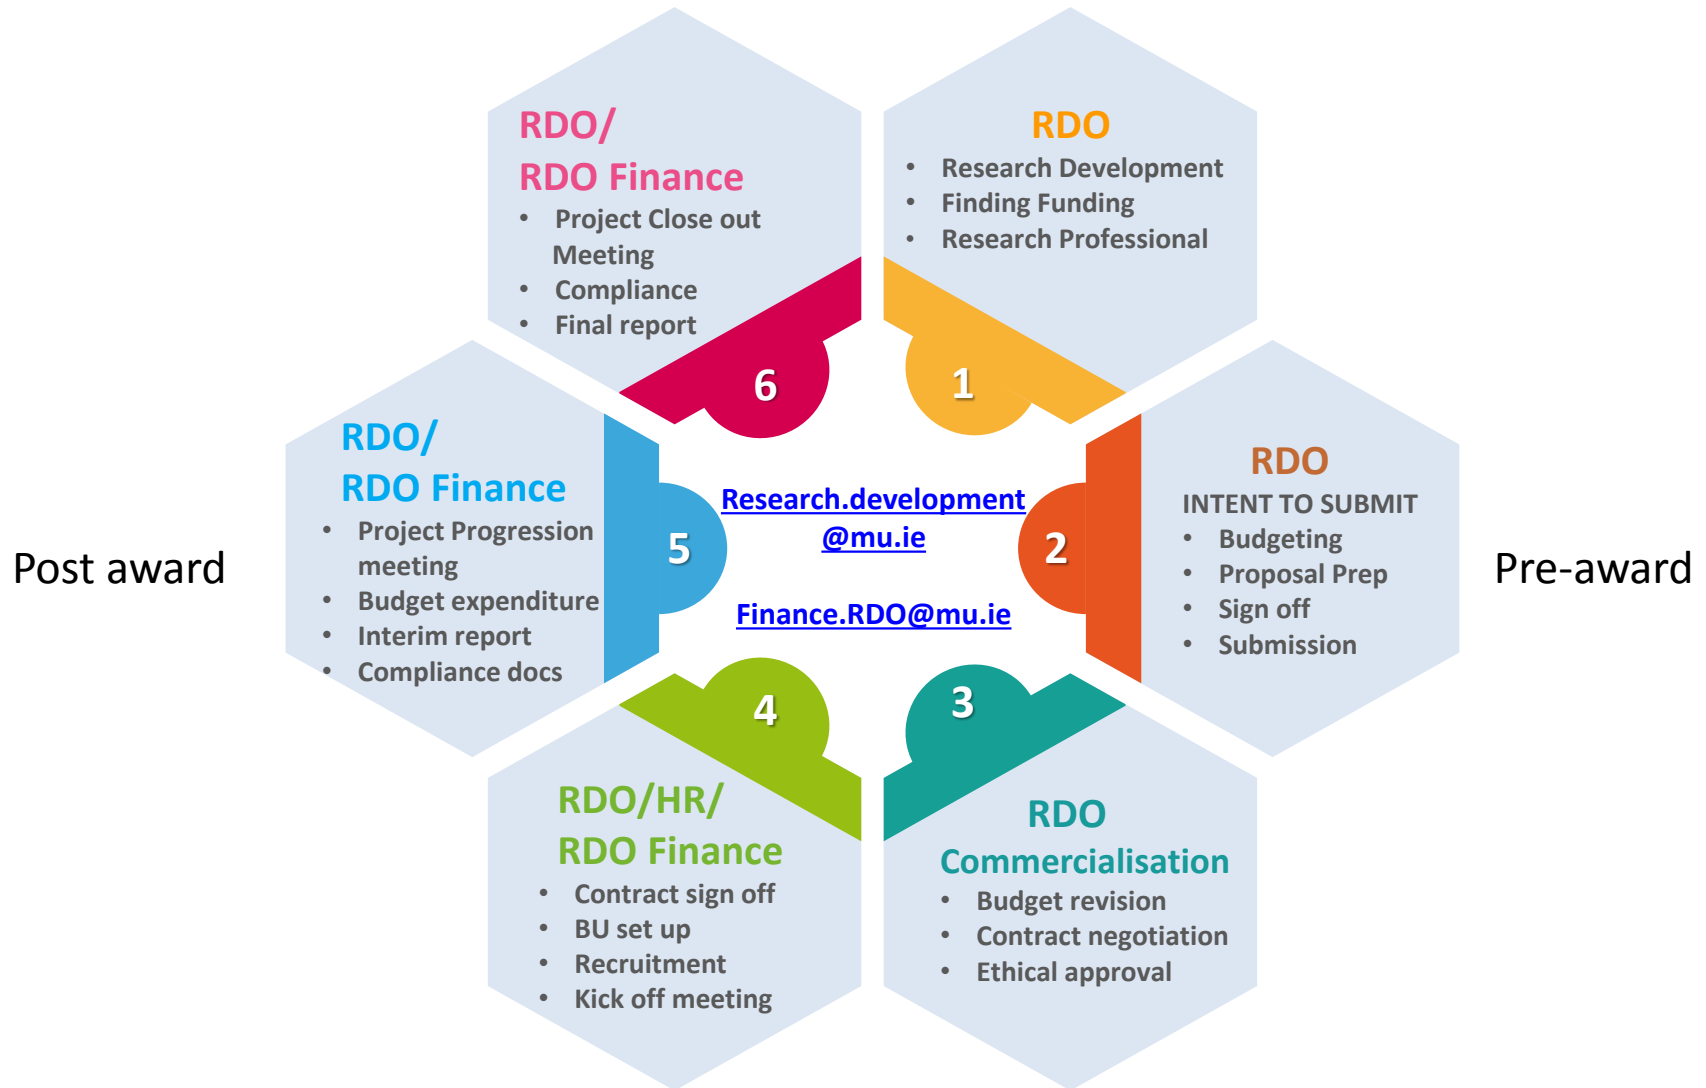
Post award

Pre-award

RDO
- Research Development
- Finding Funding
- Research Professional

1

RDO
INTENT TO SUBMIT
- Budgeting
- Proposal Prep
- Sign off
- Submission

2

3

RDO
Commercialisation
- Budget revision
- Contract negotiation
- Ethical approval

4

RDO/HR/
RDO Finance
- Contract sign off
- BU set up
- Recruitment
- Kick off meeting

5

RDO/
RDO Finance
- Project Progression meeting
- Budget expenditure
- Interim report
- Compliance docs

6

RDO/
RDO Finance
- Project Close out Meeting
- Compliance
- Final report

Research.development
@mu.ie

Finance.RDO@mu.ie